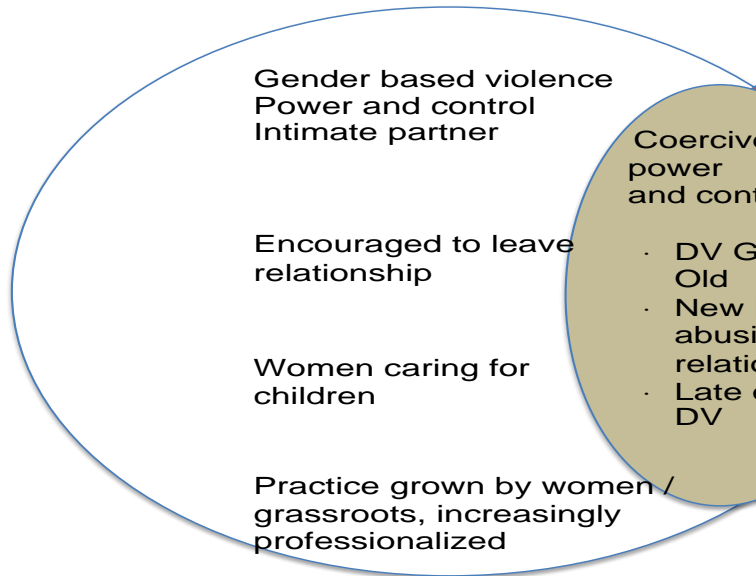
Gender based violence
Power and control
Intimate partner

Encouraged to leave relationship

Women caring for children

Practice grown by women / grassroots, increasingly professionalized

Coercive power and cont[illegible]

· DV G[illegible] Old
· New abusi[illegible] relatio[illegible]
· Late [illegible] DV